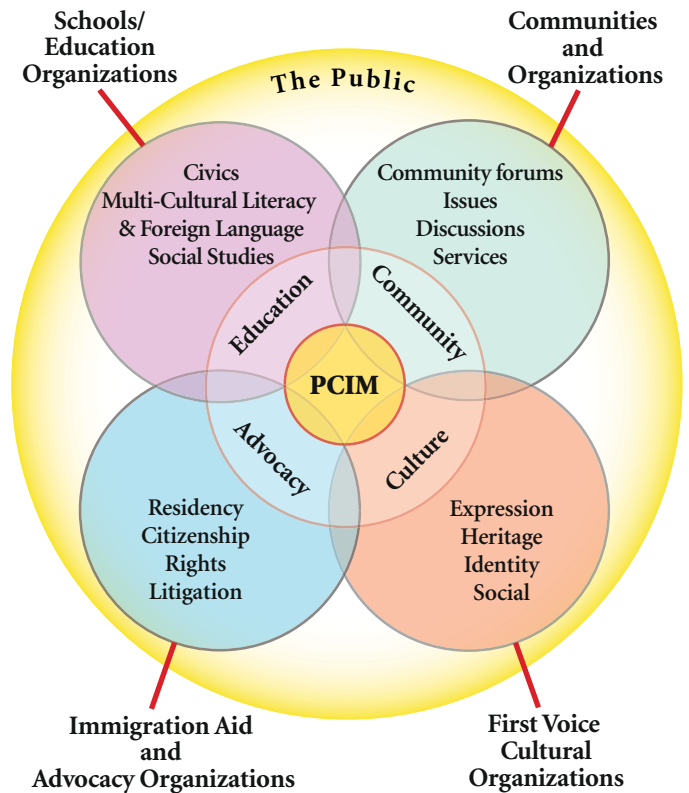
Schools/
Education
Organizations

Communities
and
Organizations

The Public

Civics
Multi-Cultural Literacy
& Foreign Language
Social Studies

Community forums
Issues
Discussions
Services

Education

Community

PCIM

Advocacy

Culture

Residency
Citizenship
Rights
Litigation

Expression
Heritage
Identity
Social

Immigration Aid
and
Advocacy Organizations

First Voice
Cultural
Organizations